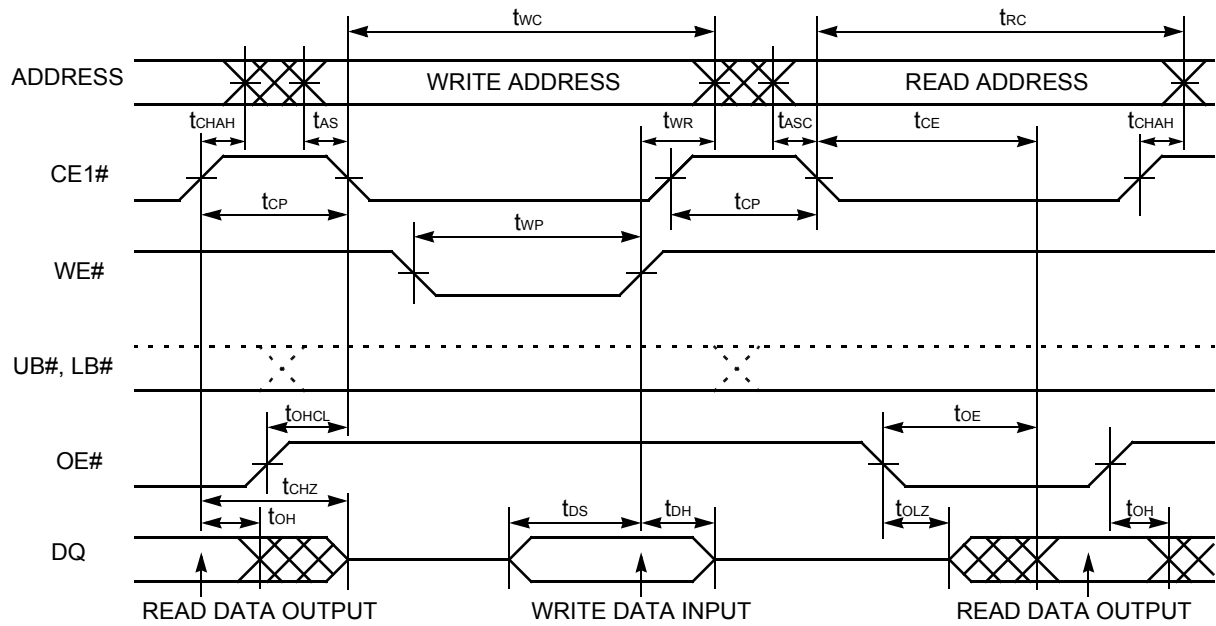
$t_{WC}$

$t_{RC}$

ADDRESS

WRITE ADDRESS

READ ADDRESS

$t_{CHAH}$

$t_{AS}$

$t_{WR}$

$t_{ASC}$

$t_{CE}$

$t_{CHAH}$

CE1#

$t_{CP}$

$t_{CP}$

$t_{WP}$

WE#

UB#, LB#

$t_{OHCL}$

$t_{OE}$

OE#

$t_{CHZ}$

$t_{OH}$

$t_{DS}$

$t_{DH}$

$t_{OLZ}$

$t_{OH}$

DQ

READ DATA OUTPUT

WRITE DATA INPUT

READ DATA OUTPUT